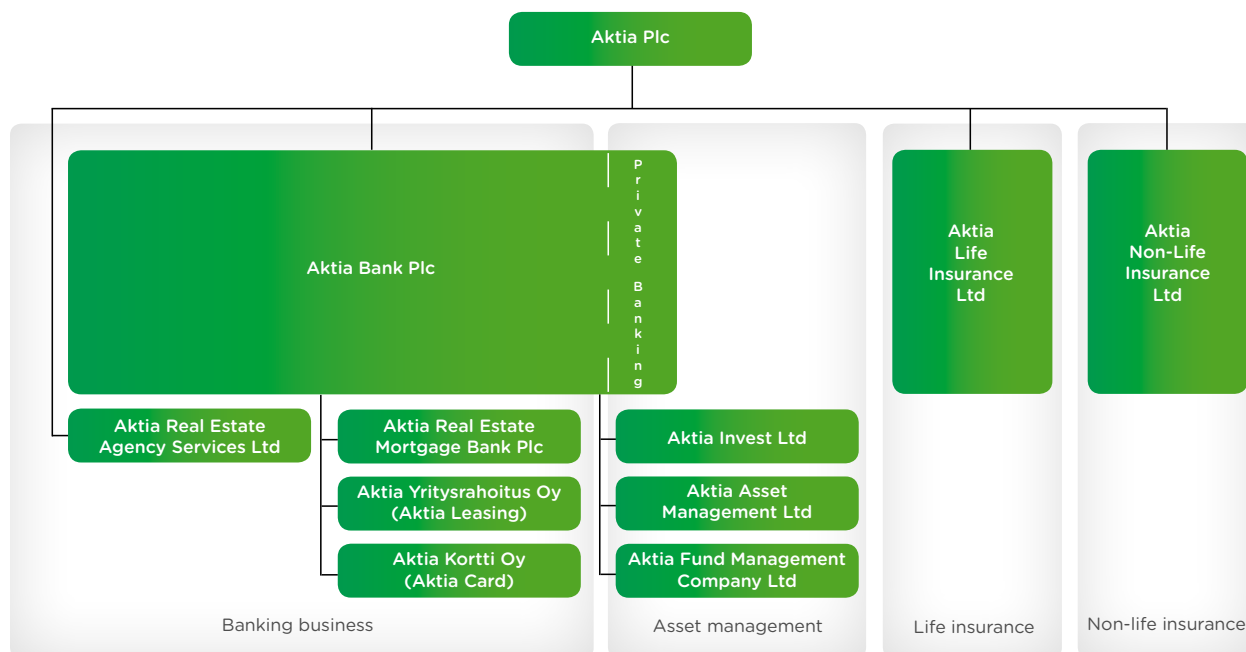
Aktia Plc

Aktia Bank Plc

Private Banking

Aktia Life Insurance Ltd

Aktia Non-Life Insurance Ltd

Aktia Real Estate Agency Services Ltd

Aktia Real Estate Mortgage Bank Plc

Aktia Yritysrahoitus Oy (Aktia Leasing)

Aktia Kortti Oy (Aktia Card)

Aktia Invest Ltd

Aktia Asset Management Ltd

Aktia Fund Management Company Ltd

Banking business

Asset management

Life insurance

Non-life insurance